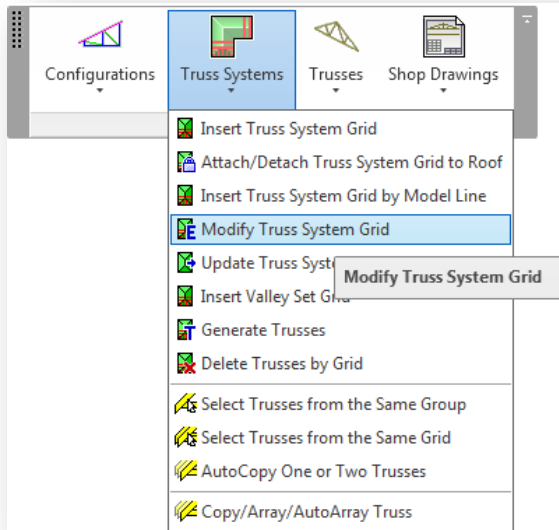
Configurations
Truss Systems
Trusses
Shop Drawings

Insert Truss System Grid
Attach/Detach Truss System Grid to Roof
Insert Truss System Grid by Model Line
Modify Truss System Grid
Update Truss Syst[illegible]
Modify Truss System Grid
Insert Valley Set Gr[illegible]
Generate Trusses
Delete Trusses by Grid
Select Trusses from the Same Group
Select Trusses from the Same Grid
AutoCopy One or Two Trusses
Copy/Array/AutoArray Truss